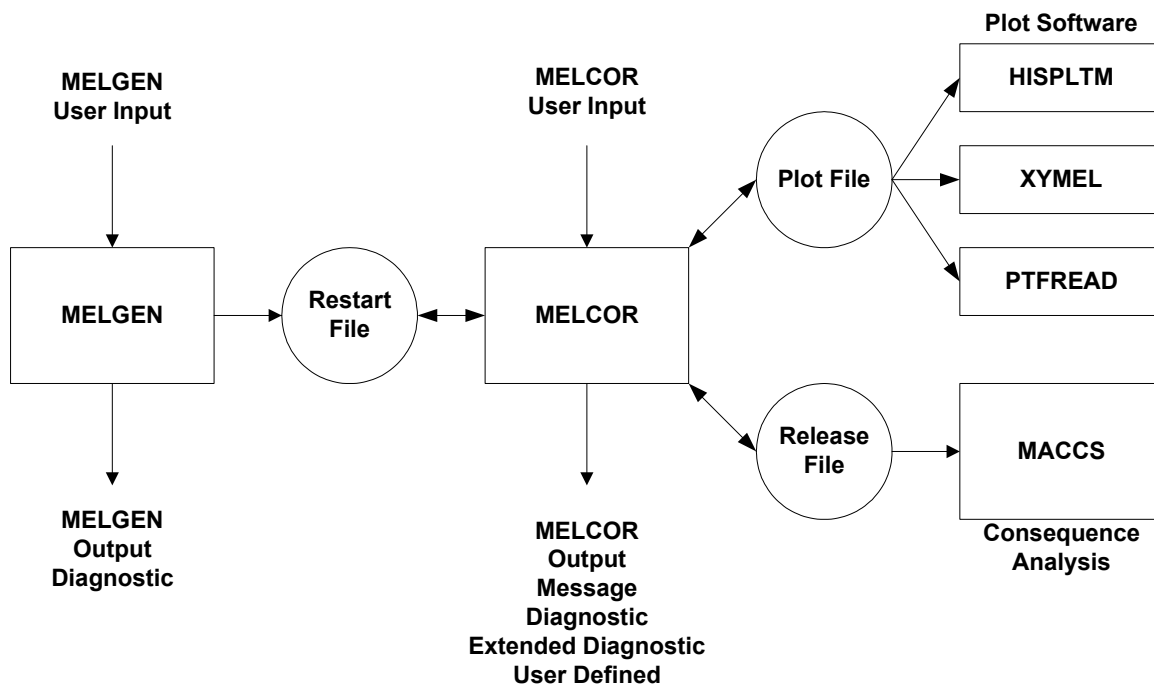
Plot Software

MELGEN
User Input

MELCOR
User Input

HISPLTM

Plot File

XYMEL

MELGEN

Restart
File

MELCOR

PTFREAD

Release
File

MACCS

MELGEN
Output
Diagnostic

MELCOR
Output
Message
Diagnostic
Extended Diagnostic
User Defined

Consequence
Analysis